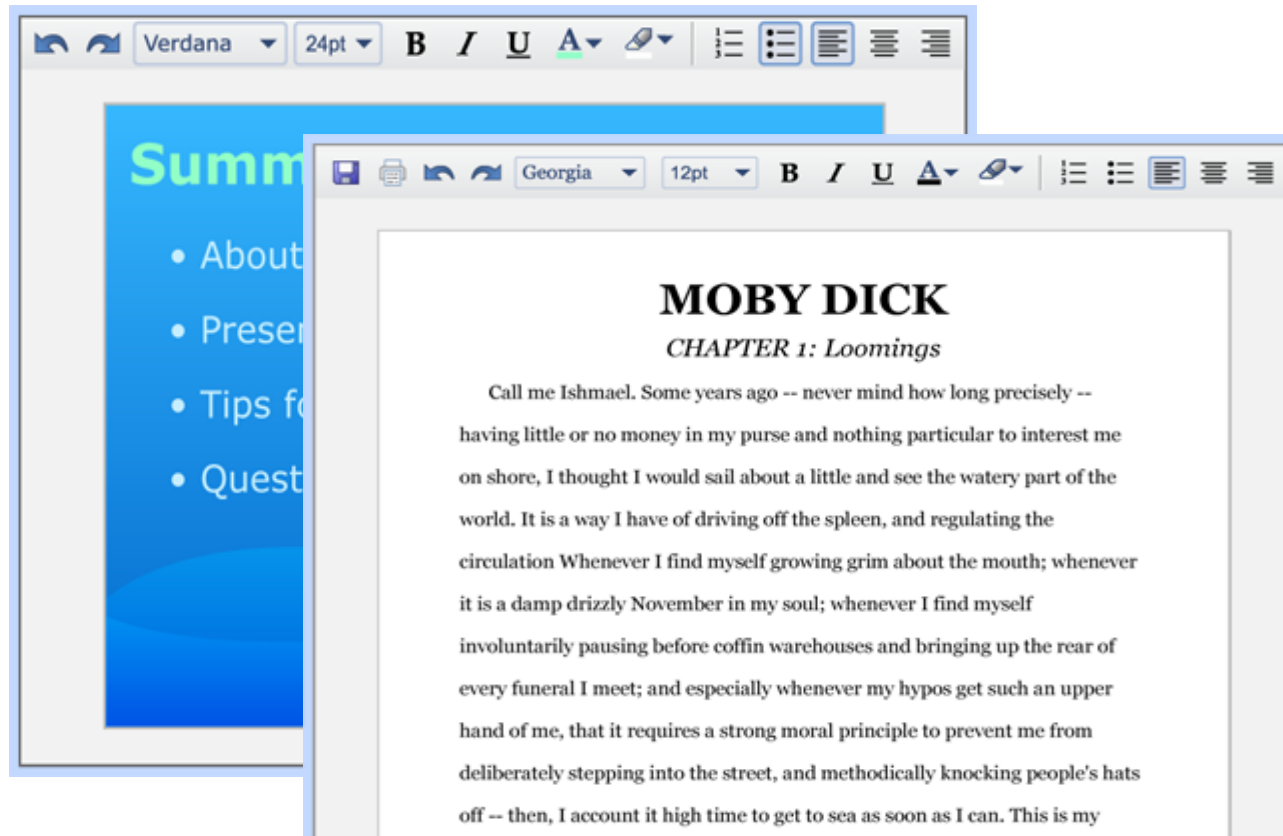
Verdana 24pt B I U A

Summ

• About
• Preser
• Tips fo
• Quest

Georgia 12pt B I U A

MOBY DICK

CHAPTER 1: Loomings

Call me Ishmael. Some years ago -- never mind how long precisely -- having little or no money in my purse and nothing particular to interest me on shore, I thought I would sail about a little and see the watery part of the world. It is a way I have of driving off the spleen, and regulating the circulation Whenever I find myself growing grim about the mouth; whenever it is a damp drizzly November in my soul; whenever I find myself involuntarily pausing before coffin warehouses and bringing up the rear of every funeral I meet; and especially whenever my hypos get such an upper hand of me, that it requires a strong moral principle to prevent me from deliberately stepping into the street, and methodically knocking people's hats off -- then, I account it high time to get to sea as soon as I can. This is my